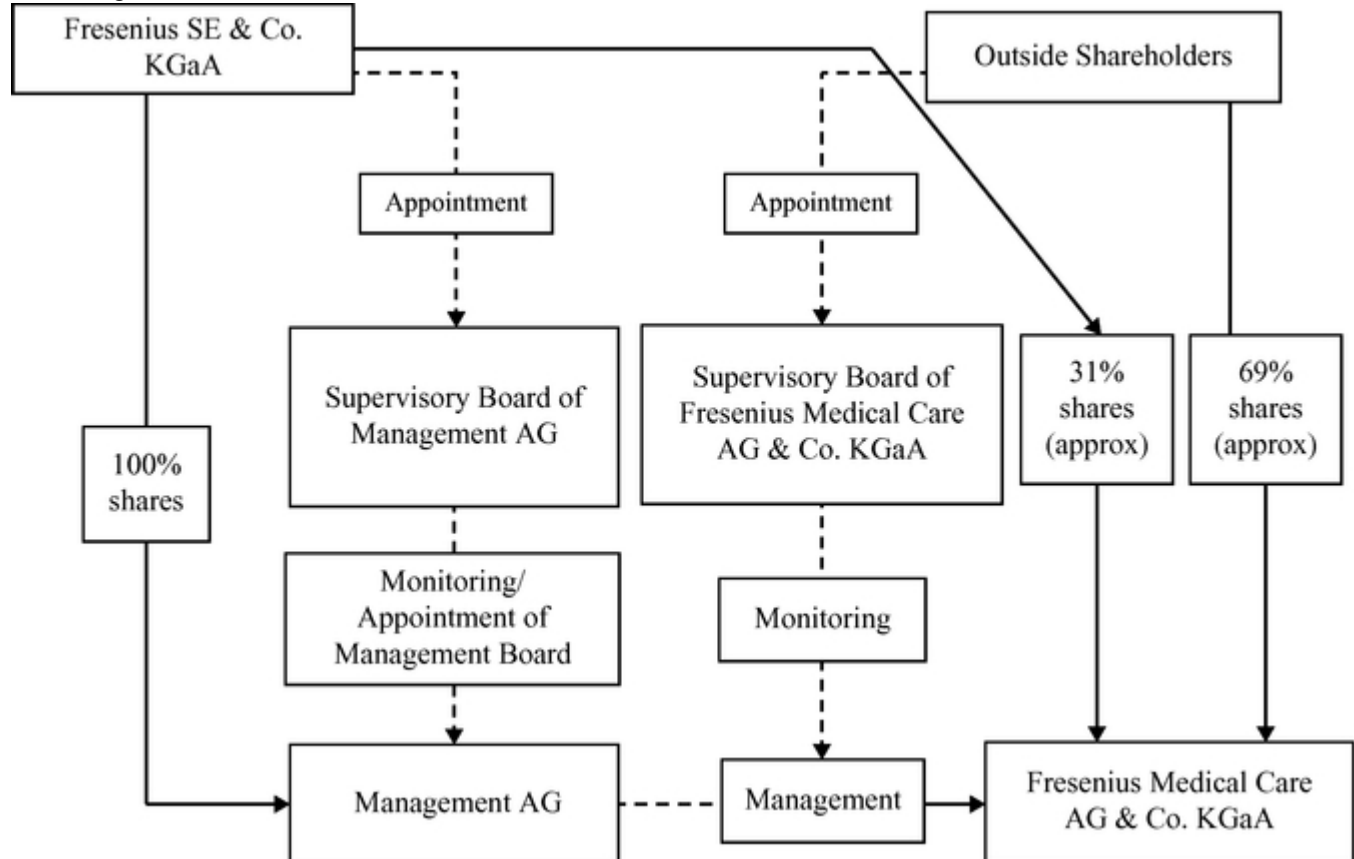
Fresenius SE & Co. KGaA

Outside Shareholders

Appointment

Appointment

Supervisory Board of Management AG

Supervisory Board of Fresenius Medical Care AG & Co. KGaA

31% shares (approx)

69% shares (approx)

100% shares

Monitoring/ Appointment of Management Board

Monitoring

Management AG

Management

Fresenius Medical Care AG & Co. KGaA